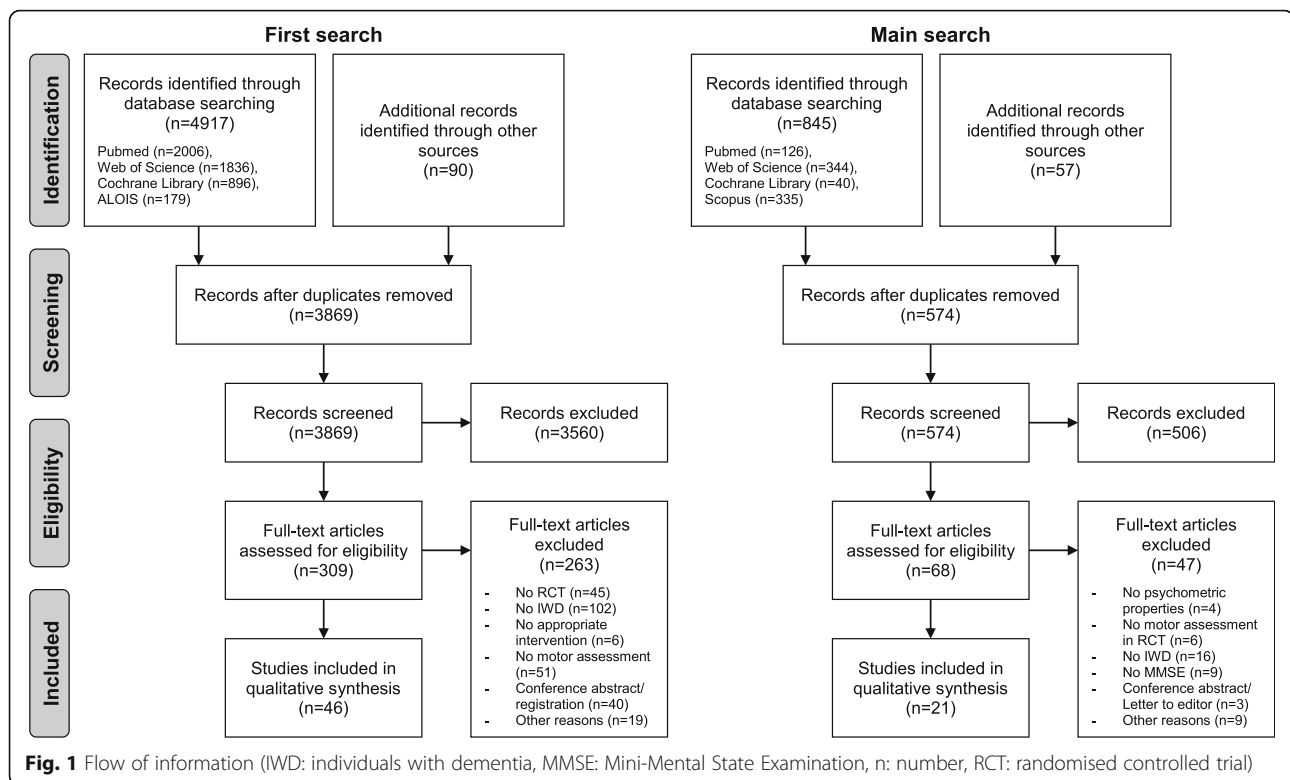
First search

Main search

Identification

Screening

Eligibility

Included

Records identified through database searching (n=4917)
Pubmed (n=2006), Web of Science (n=1836), Cochrane Library (n=896), ALOIS (n=179)

Additional records identified through other sources (n=90)

Records after duplicates removed (n=3869)

Records screened (n=3869)

Records excluded (n=3560)

Full-text articles assessed for eligibility (n=309)

Full-text articles excluded (n=263)
- No RCT (n=45)
- No IWD (n=102)
- No appropriate intervention (n=6)
- No motor assessment (n=51)
- Conference abstract/ registration (n=40)
- Other reasons (n=19)

Studies included in qualitative synthesis (n=46)

Records identified through database searching (n=845)
Pubmed (n=126), Web of Science (n=344), Cochrane Library (n=40), Scopus (n=335)

Additional records identified through other sources (n=57)

Records after duplicates removed (n=574)

Records screened (n=574)

Records excluded (n=506)

Full-text articles assessed for eligibility (n=68)

Full-text articles excluded (n=47)
- No psychometric properties (n=4)
- No motor assessment in RCT (n=6)
- No IWD (n=16)
- No MMSE (n=9)
- Conference abstract/ Letter to editor (n=3)
- Other reasons (n=9)

Studies included in qualitative synthesis (n=21)

Fig. 1 Flow of information (IWD: individuals with dementia, MMSE: Mini-Mental State Examination, n: number, RCT: randomised controlled trial)